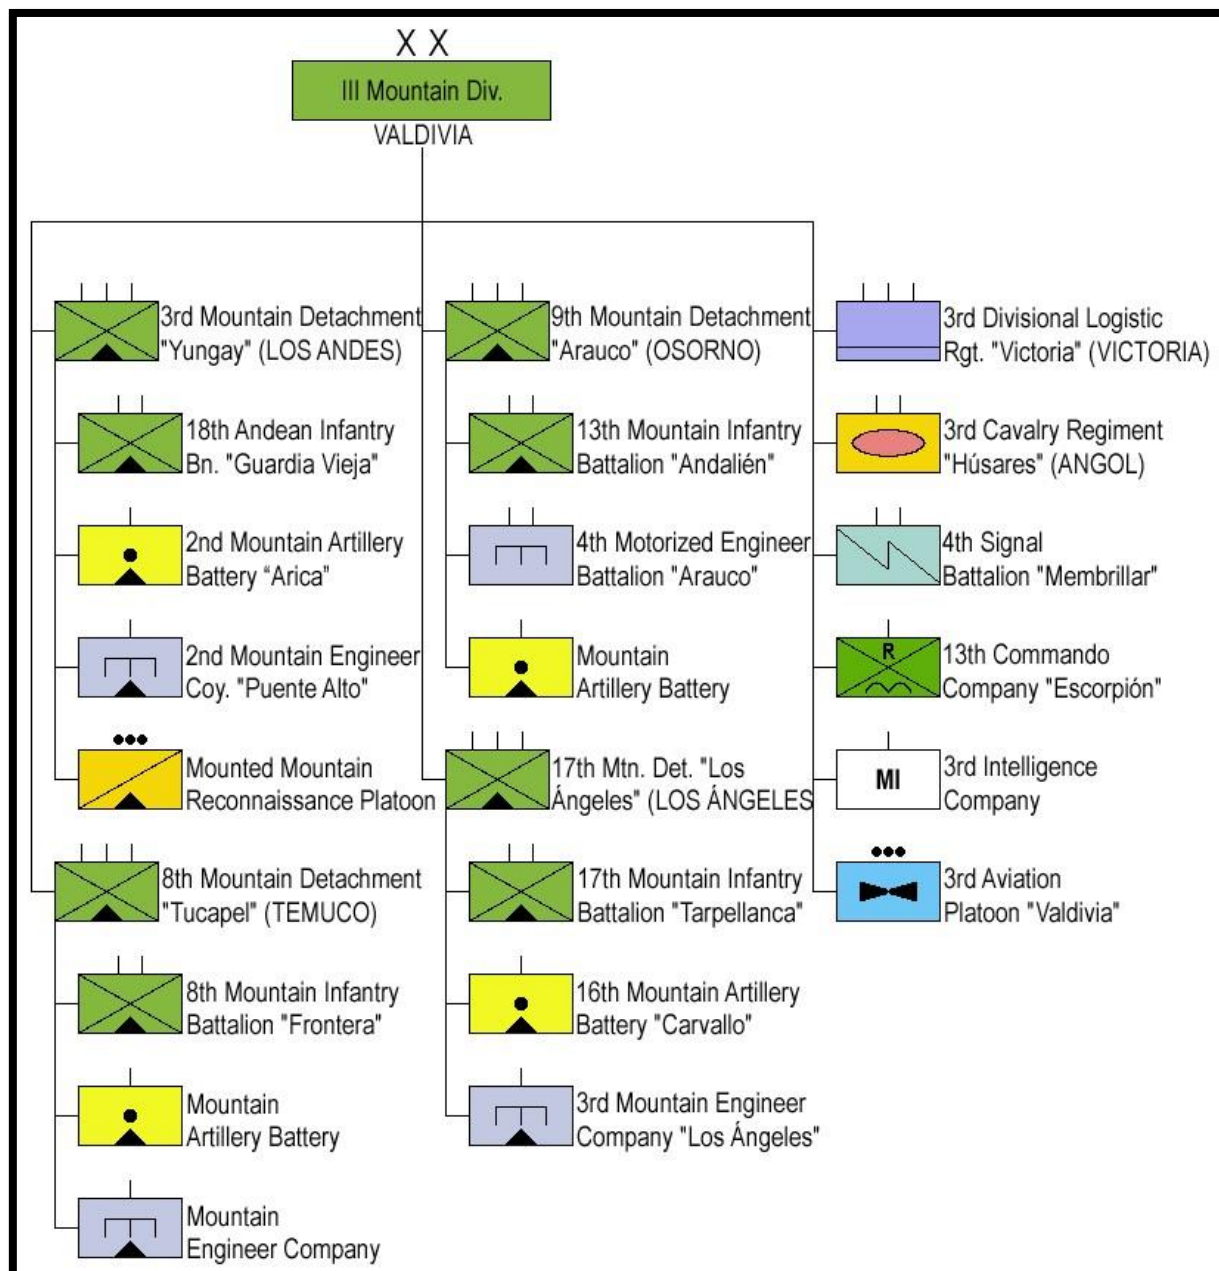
X X

III Mountain Div.

VALDIVIA

3rd Mountain Detachment "Yungay" (LOS ANDES)

18th Andean Infantry Bn. "Guardia Vieja"

2nd Mountain Artillery Battery "Arica"

2nd Mountain Engineer Coy. "Puente Alto"

Mounted Mountain Reconnaissance Platoon

8th Mountain Detachment "Tucapel" (TEMUCO)

8th Mountain Infantry Battalion "Frontera"

Mountain Artillery Battery

Mountain Engineer Company

9th Mountain Detachment "Arauco" (OSORNO)

13th Mountain Infantry Battalion "Andalién"

4th Motorized Engineer Battalion "Arauco"

Mountain Artillery Battery

17th Mtn. Det. "Los Ángeles" (LOS ÁNGELES

17th Mountain Infantry Battalion "Tarpellanca"

16th Mountain Artillery Battery "Carvallo"

3rd Mountain Engineer Company "Los Ángeles"

3rd Divisional Logistic Rgt. "Victoria" (VICTORIA)

3rd Cavalry Regiment "Húsares" (ANGOL)

4th Signal Battalion "Membrillar"

R

13th Commando Company "Escorpión"

MI

3rd Intelligence Company

3rd Aviation Platoon "Valdivia"